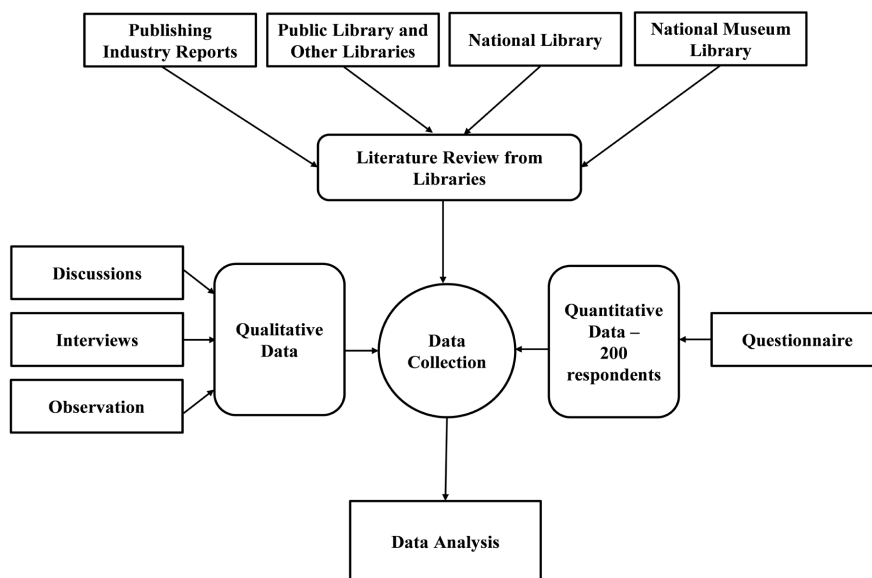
Publishing Industry Reports

Public Library and Other Libraries

National Library

National Museum Library

Literature Review from Libraries

Discussions

Interviews

Observation

Qualitative Data

Data Collection

Quantitative Data – 200 respondents

Questionnaire

Data Analysis